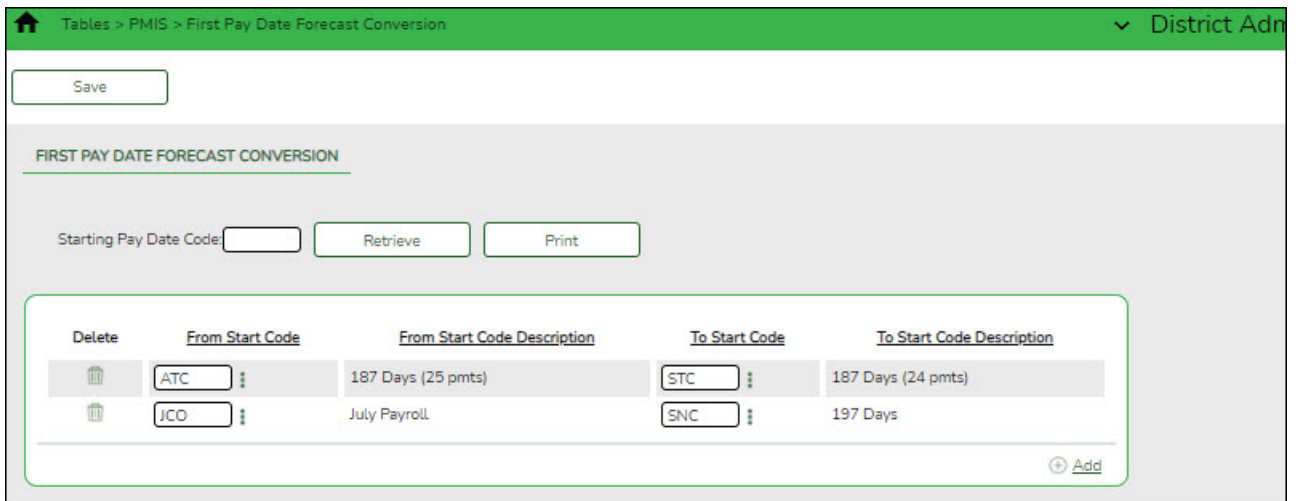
Tables > PMIS > First Pay Date Forecast Conversion

District Adm

Save

FIRST PAY DATE FORECAST CONVERSION

Starting Pay Date Code:

Retrieve

Print

| Delete | From Start Code | From Start Code Description | To Start Code | To Start Code Description |
|---|---|---|---|---|
| | ATC | 187 Days (25 pmts) | STC | 187 Days (24 pmts) |
| | JCO | July Payroll | SNC | 197 Days |

Add